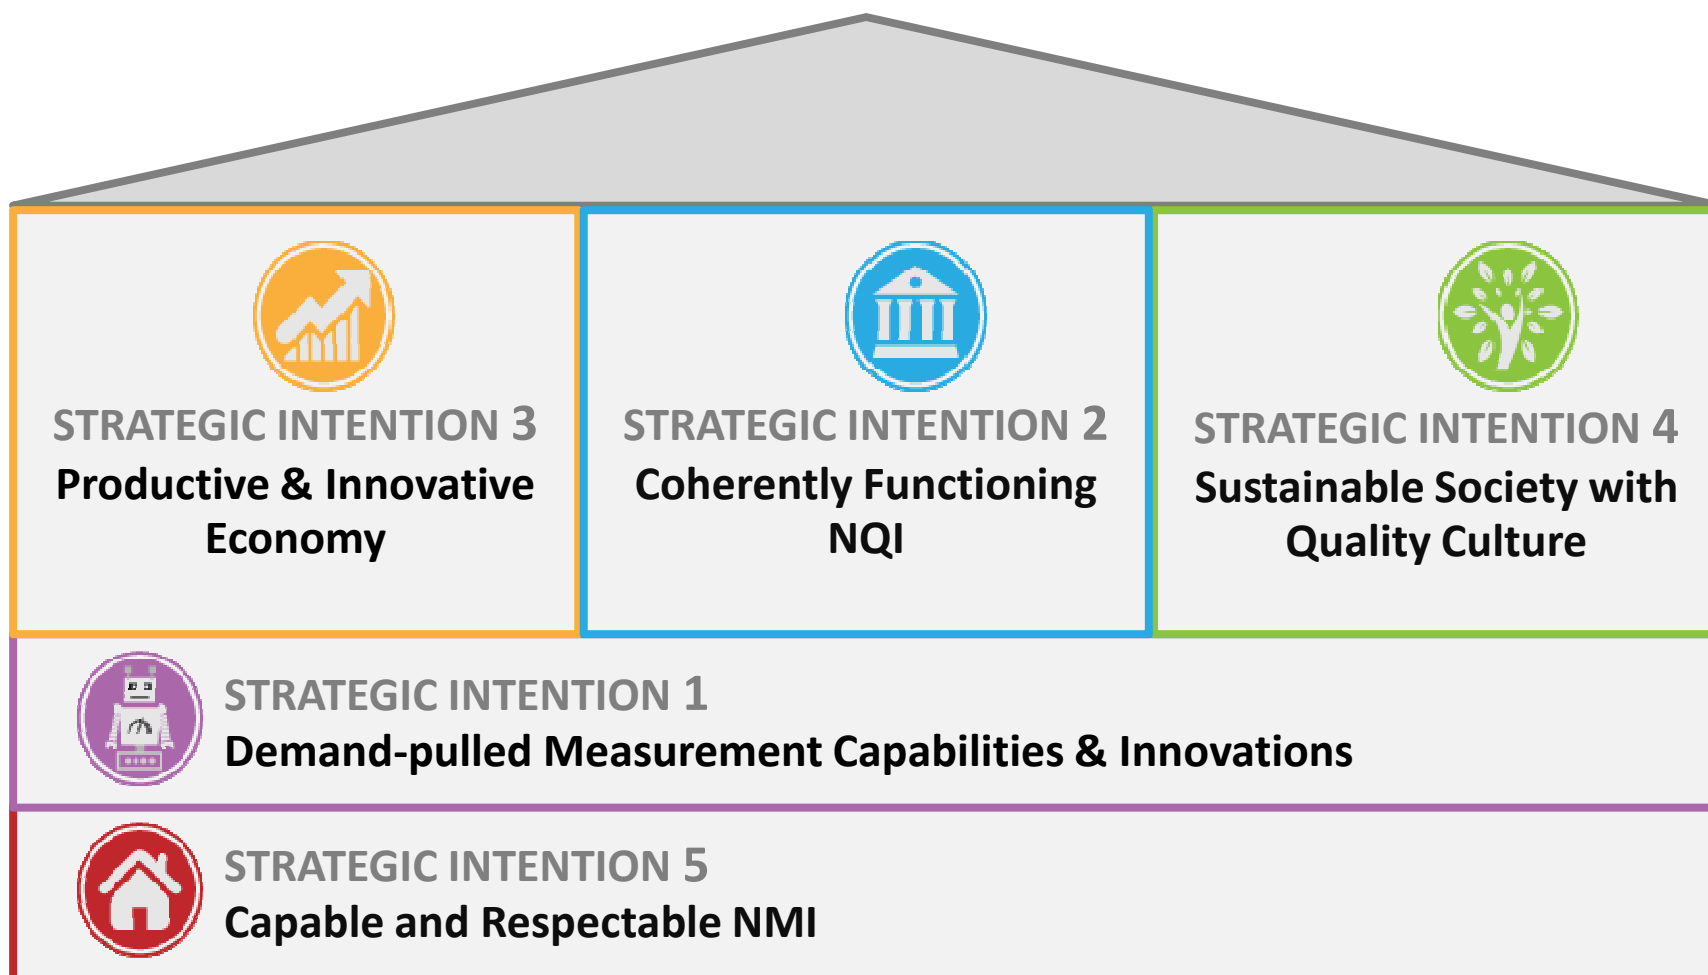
STRATEGIC INTENTION 3
Productive & Innovative Economy

STRATEGIC INTENTION 2
Coherently Functioning NQI

STRATEGIC INTENTION 4
Sustainable Society with Quality Culture

STRATEGIC INTENTION 1
Demand-pulled Measurement Capabilities & Innovations

STRATEGIC INTENTION 5
Capable and Respectable NMI